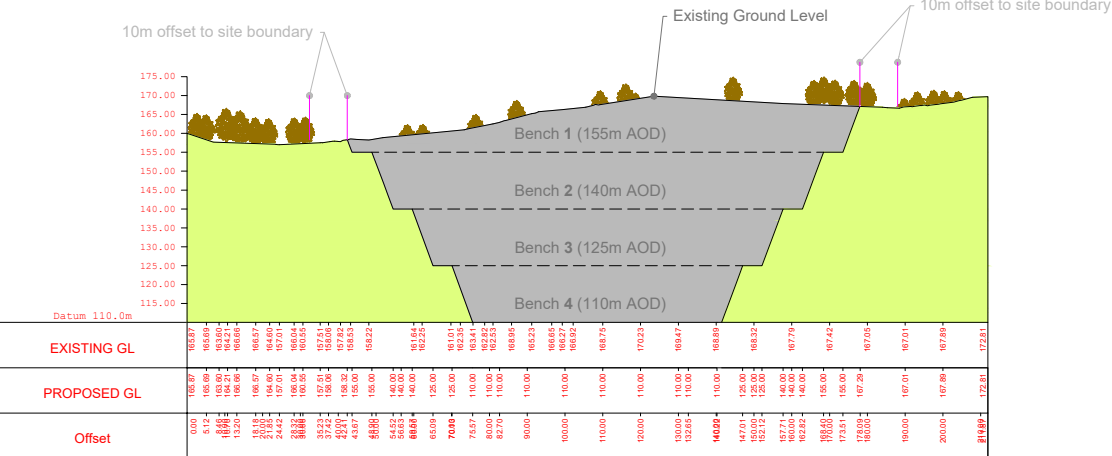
10m offset to site boundary

Existing Ground Level

10m offset to site boundary

175.00
170.00
165.00
160.00
155.00
150.00
145.00
140.00
135.00
130.00
125.00
120.00
115.00

Datum 110.0m

Bench **1** (155m AOD)

Bench **2** (140m AOD)

Bench **3** (125m AOD)

Bench **4** (110m AOD)

EXISTING GL

PROPOSED GL

Offset

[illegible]